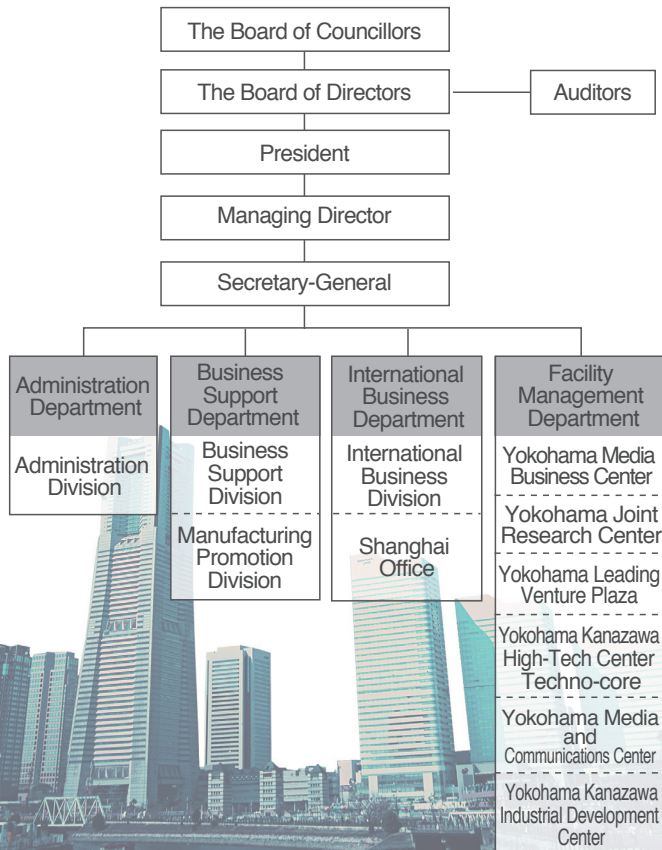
The Board of Councillors

The Board of Directors

Auditors

President

Managing Director

Secretary-General

Administration Department

Administration Division

Business Support Department

Business Support Division

Manufacturing Promotion Division

International Business Department

International Business Division

Shanghai Office

Facility Management Department

Yokohama Media Business Center

Yokohama Joint Research Center

Yokohama Leading Venture Plaza

Yokohama Kanazawa High-Tech Center Techno-core

Yokohama Media and Communications Center

Yokohama Kanazawa Industrial Development Center